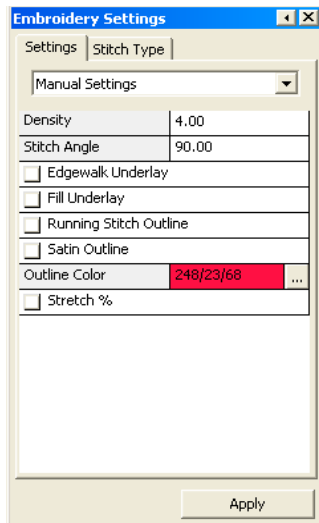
Embroidery Settings

Settings | Stitch Type

Manual Settings

| Density | 4.00 |
|---|---|
| Stitch Angle | 90.00 |
| Edgewalk Underlay | |
| Fill Underlay | |
| Running Stitch Outline | |
| Satin Outline | |
| Outline Color | 248/23/68 ... |
| Stretch % | |

Apply